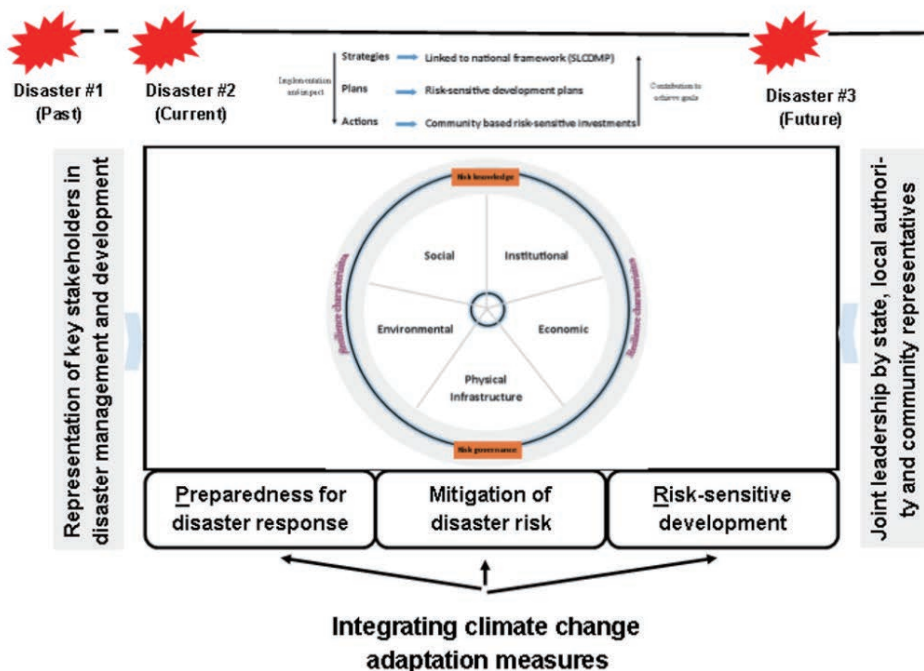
Disaster #1 (Past)

Disaster #2 (Current)

Implementation and impact

Strategies → Linked to national framework (SLCDMP)

Plans → Risk-sensitive development plans

Actions → Community based risk-sensitive investments

Contribution to achieve goals

Disaster #3 (Future)

Representation of key stakeholders in disaster management and development

Risk knowledge

Resilience characteristics

Resilience characteristics

Social

Institutional

Environmental

Economic

Physical Infrastructure

Risk governance

Joint leadership by state, local authority and community representatives

Preparedness for disaster response

Mitigation of disaster risk

Risk-sensitive development

Integrating climate change adaptation measures